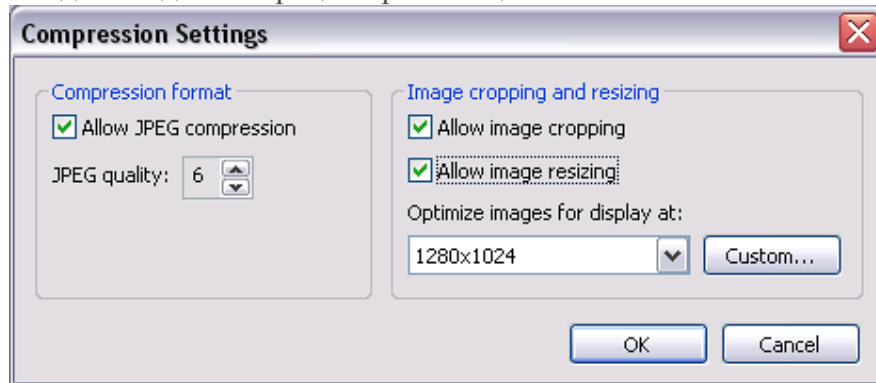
Compression Settings

Compression format

Allow JPEG compression

JPEG quality: 6

Image cropping and resizing

Allow image cropping

Allow image resizing

Optimize images for display at:

1280x1024

Custom...

OK

Cancel